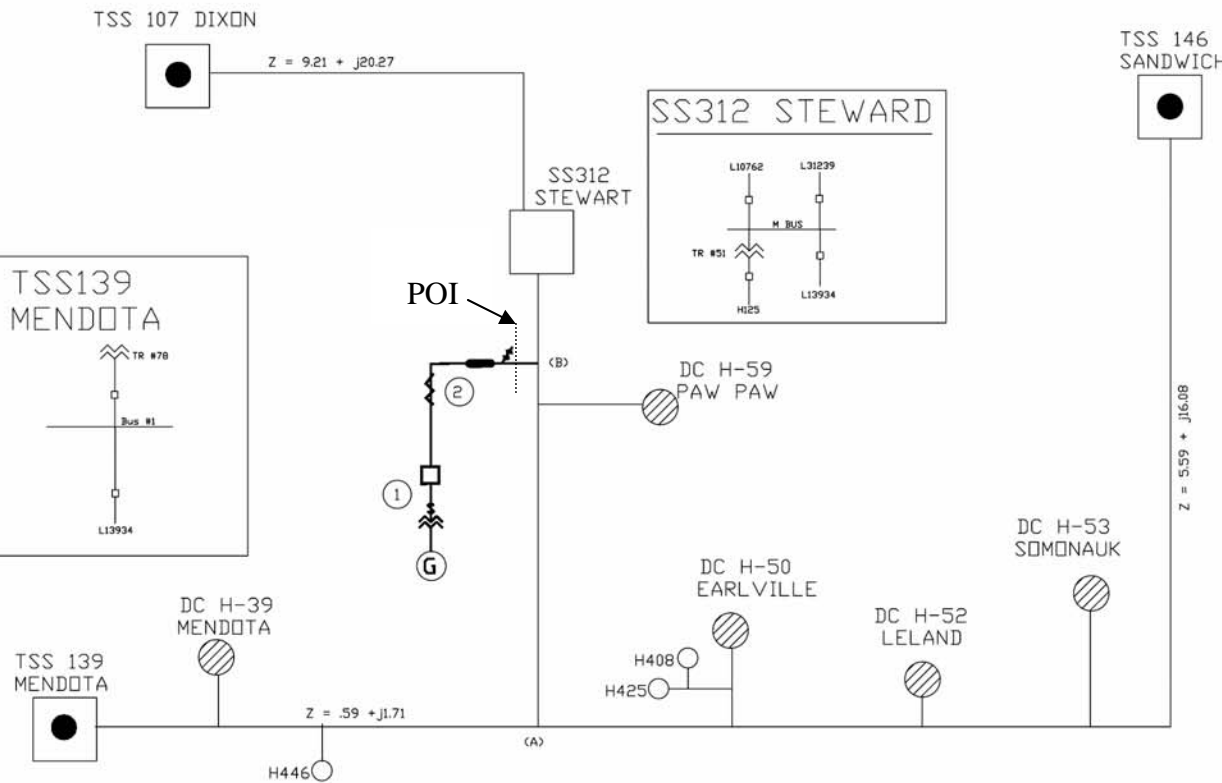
TSS 107 DIXON

Z = 9.21 + j20.27

TSS 146 SANDWICH

SS312 STEWARD

L10762

L31239

M BUS

TR #51

H125

L13934

SS312 STEWART

TSS139 MENDOTA

TR #78

Bus #1

L13934

POI

(B)

2

1

G

DC H-59 PAW PAW

Z = 5.59 + j16.08

DC H-53 SOMONAUK

DC H-50 EARLVILLE

DC H-52 LELAND

DC H-39 MENDOTA

H408

H425

TSS 139 MENDOTA

Z = .59 +j1.71

(A)

H446